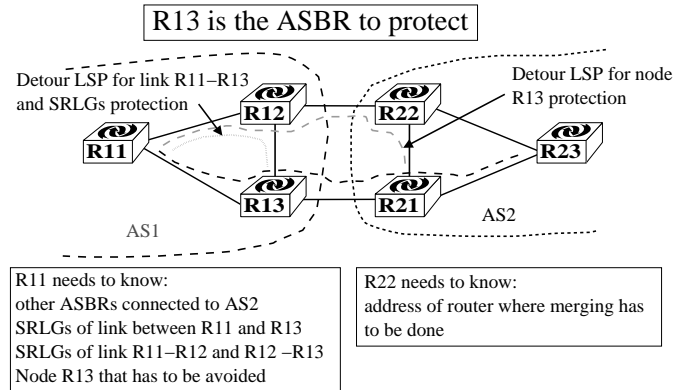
R13 is the ASBR to protect

Detour LSP for link R11–R13 and SRLGs protection

Detour LSP for node R13 protection

R12

R22

R11

R23

R13

R21

AS1

AS2

R11 needs to know:
other ASBRs connected to AS2
SRLGs of link between R11 and R13
SRLGs of link R11–R12 and R12 –R13
Node R13 that has to be avoided

R22 needs to know:
address of router where merging has to be done